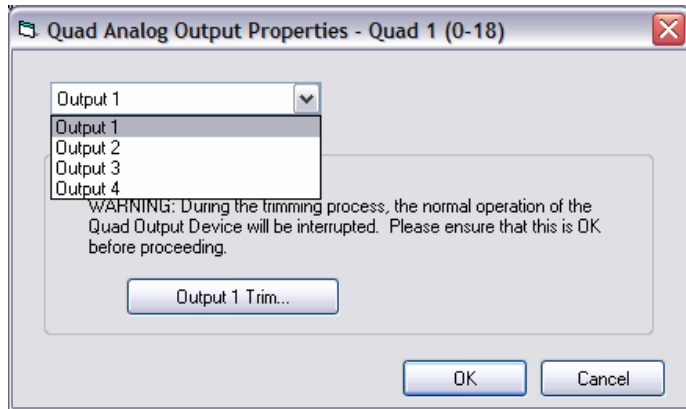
Quad Analog Output Properties - Quad 1 (0-18)

Output 1

Output 1
Output 2
Output 3
Output 4

WARNING: During the trimming process, the normal operation of the Quad Output Device will be interrupted. Please ensure that this is OK before proceeding.

Output 1 Trim...

OK

Cancel